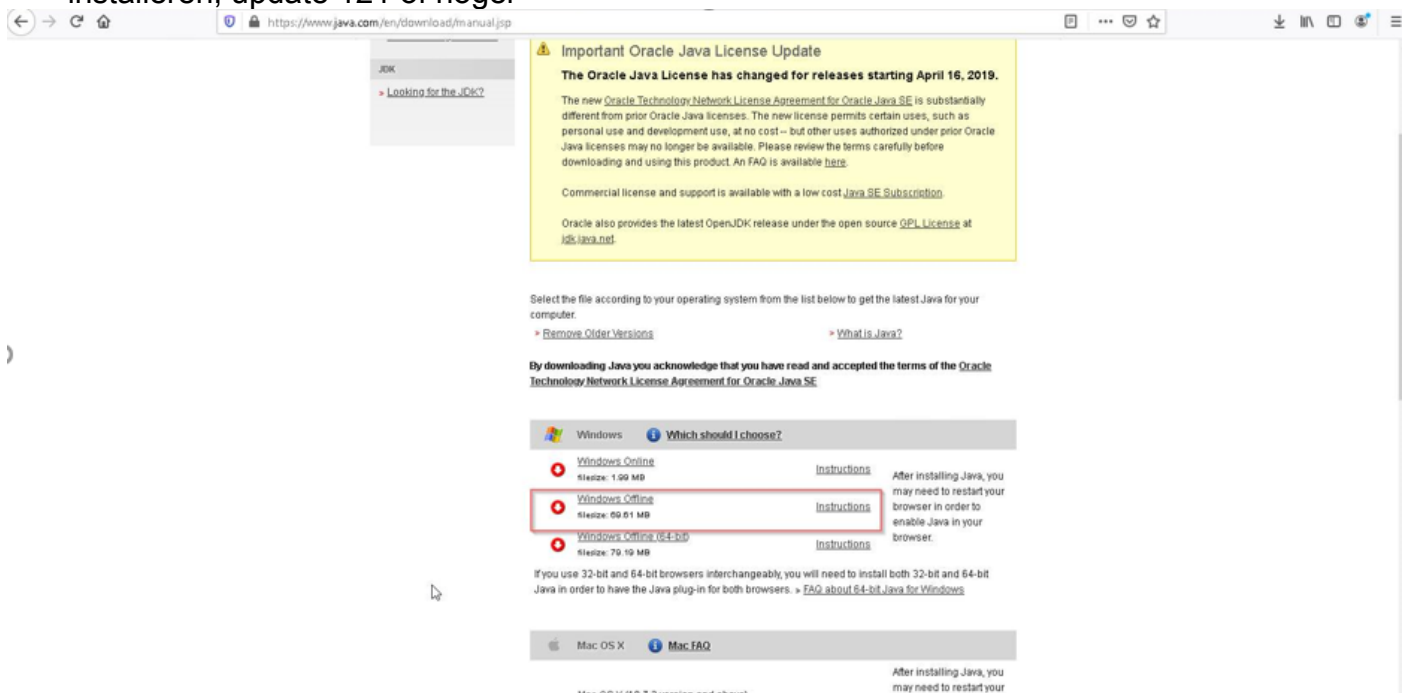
installeren, update 121 of hoger

https://www.java.com/en/download/manual.jsp

JDK

» Looking for the JDK?

Important Oracle Java License Update

The Oracle Java License has changed for releases starting April 16, 2019.

The new Oracle Technology Network License Agreement for Oracle Java SE is substantially different from prior Oracle Java licenses. The new license permits certain uses, such as personal use and development use, at no cost -- but other uses authorized under prior Oracle Java licenses may no longer be available. Please review the terms carefully before downloading and using this product. An FAQ is available here.

Commercial license and support is available with a low cost Java SE Subscription.

Oracle also provides the latest OpenJDK release under the open source GPL License at jdk.java.net.

Select the file according to your operating system from the list below to get the latest Java for your computer.

» Remove Older Versions

» What is Java?

By downloading Java you acknowledge that you have read and accepted the terms of the Oracle Technology Network License Agreement for Oracle Java SE

Windows Which should I choose?

Windows Online
filesize: 1.99 MB
Instructions

Windows Offline
filesize: 69.61 MB
Instructions

Windows Offline (64-bit)
filesize: 79.19 MB
Instructions

After installing Java, you may need to restart your browser in order to enable Java in your browser.

If you use 32-bit and 64-bit browsers interchangeably, you will need to install both 32-bit and 64-bit Java in order to have the Java plug-in for both browsers. » FAQ about 64-bit Java for Windows

Mac OS X Mac FAQ

After installing Java, you may need to restart your

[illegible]